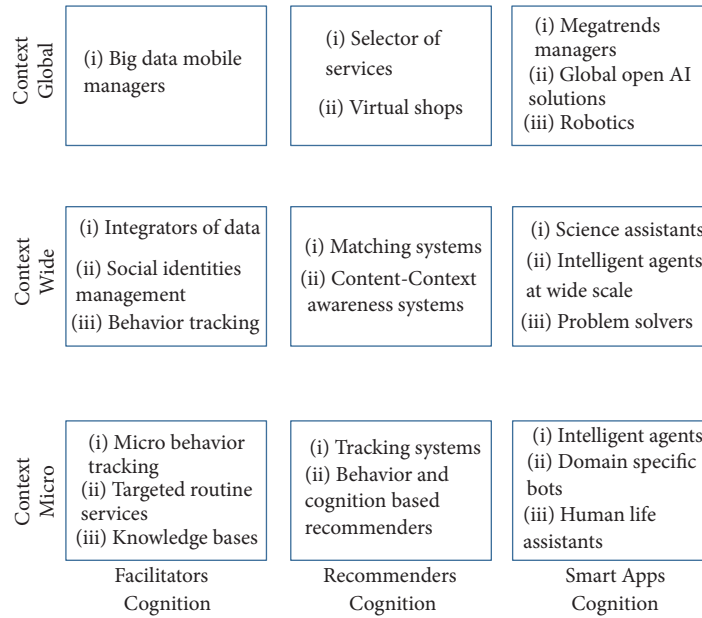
Context Global

(i) Big data mobile managers

(i) Selector of services
(ii) Virtual shops

(i) Megatrends managers
(ii) Global open AI solutions
(iii) Robotics

Context Wide

(i) Integrators of data
(ii) Social identities management
(iii) Behavior tracking

(i) Matching systems
(ii) Content-Context awareness systems

(i) Science assistants
(ii) Intelligent agents at wide scale
(iii) Problem solvers

Context Micro

(i) Micro behavior tracking
(ii) Targeted routine services
(iii) Knowledge bases

(i) Tracking systems
(ii) Behavior and cognition based recommenders

(i) Intelligent agents
(ii) Domain specific bots
(iii) Human life assistants

Facilitators Cognition

Recommenders Cognition

Smart Apps Cognition